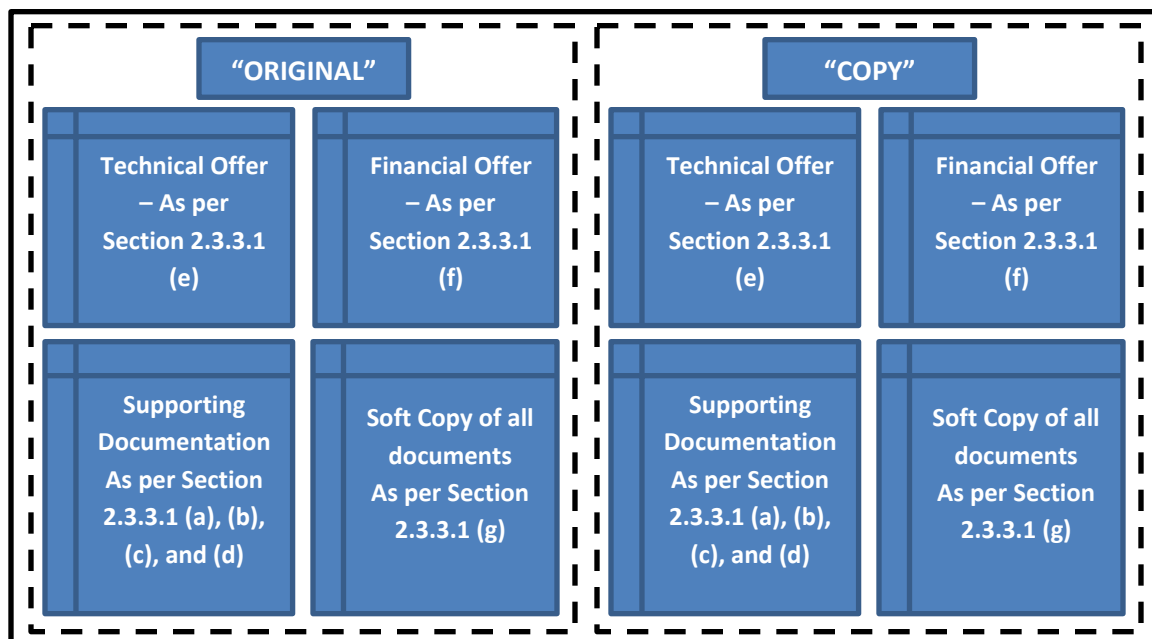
“ORIGINAL”

Technical Offer – As per Section 2.3.3.1 (e)

Financial Offer – As per Section 2.3.3.1 (f)

Supporting Documentation As per Section 2.3.3.1 (a), (b), (c), and (d)

Soft Copy of all documents As per Section 2.3.3.1 (g)

“COPY”

Technical Offer – As per Section 2.3.3.1 (e)

Financial Offer – As per Section 2.3.3.1 (f)

Supporting Documentation As per Section 2.3.3.1 (a), (b), (c), and (d)

Soft Copy of all documents As per Section 2.3.3.1 (g)